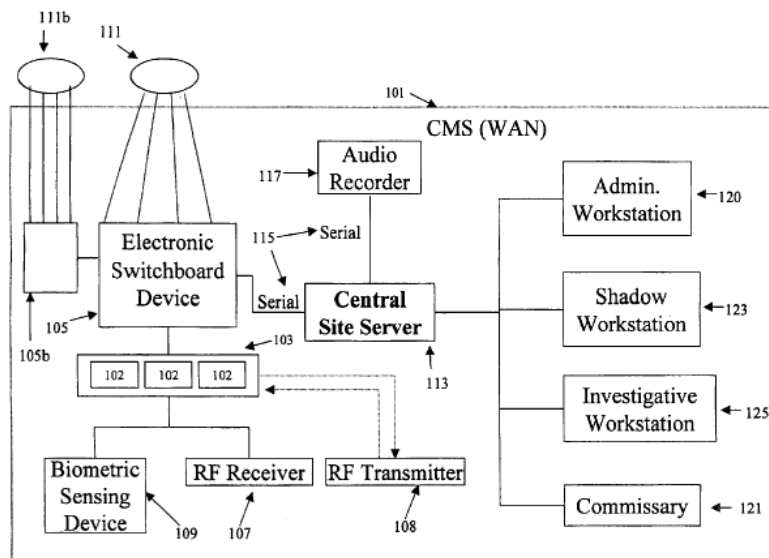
111b

111

101

CMS (WAN)

Audio Recorder

117

Admin. Workstation

120

115

Serial

Electronic Switchboard Device

Serial

Central Site Server

Shadow Workstation

123

105

105b

103

113

102

102

102

Investigative Workstation

125

Biometric Sensing Device

RF Receiver

RF Transmitter

Commissary

121

109

107

108